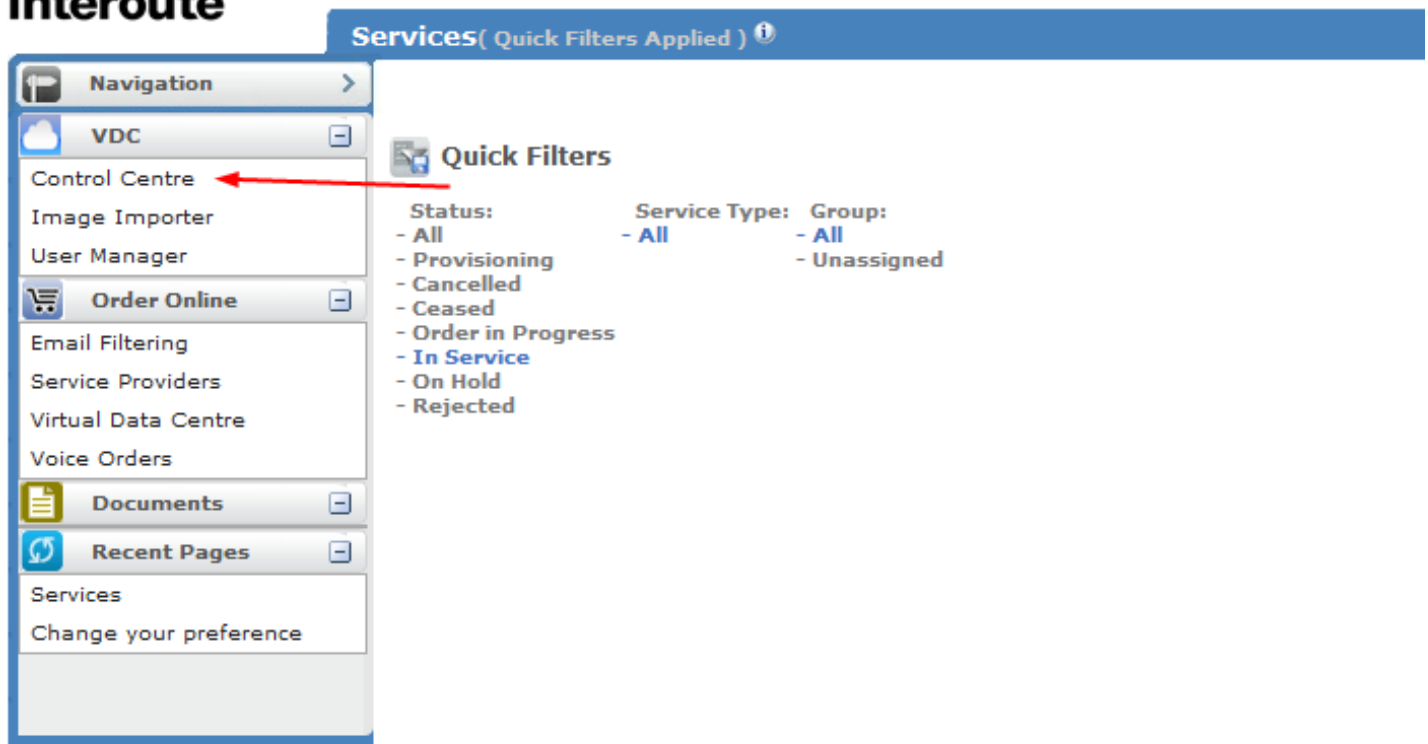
Interoute

Services( Quick Filters Applied )

Navigation

VDC

Control Centre

Image Importer

User Manager

Order Online

Email Filtering

Service Providers

Virtual Data Centre

Voice Orders

Documents

Recent Pages

Services

Change your preference

Quick Filters

Status:
- All
- Provisioning
- Cancelled
- Ceased
- Order in Progress
- In Service
- On Hold
- Rejected

Service Type:
- All

Group:
- All
- Unassigned